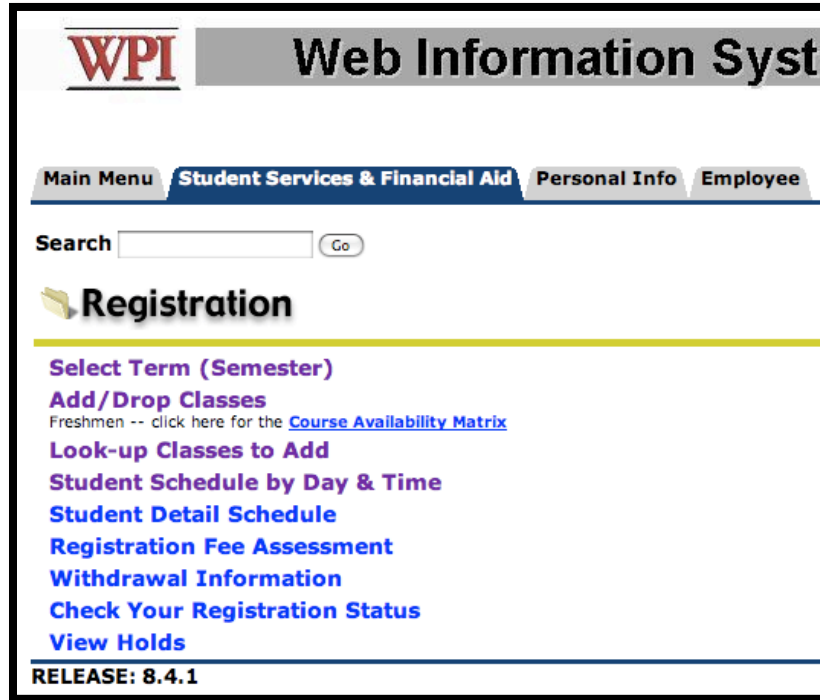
WPI Web Information Syst

Main Menu | Student Services & Financial Aid | Personal Info | Employee

Search Go

Registration

Select Term (Semester)
Add/Drop Classes
Freshmen -- click here for the Course Availability Matrix
Look-up Classes to Add
Student Schedule by Day & Time
Student Detail Schedule
Registration Fee Assessment
Withdrawal Information
Check Your Registration Status
View Holds

RELEASE: 8.4.1